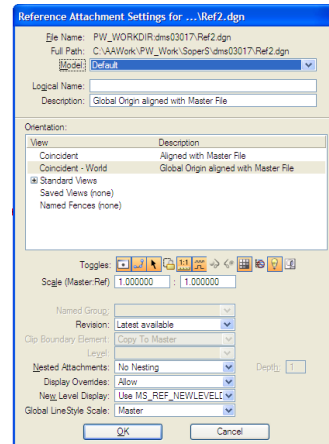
Reference Attachment Settings for ...\Ref2.dgn

File Name: PW_WORKDIR:dms03017\Ref2.dgn
Full Path: C:\AAWork\PW_Work\SoperS\dms03017\Ref2.dgn
Model: Default

Logical Name:
Description: Global Origin aligned with Master File

Orientation:

| View | Description |
|---|---|
| Coincident | Aligned with Master File |
| Coincident - World | Global Origin aligned with Master File |
| Standard Views | |
| Saved Views (none) | |
| Named Fences (none) | |

Toggles:
Scale (Master:Ref) 1.000000 : 1.000000

Named Group:
Revision: Latest available
Clip Boundary Element: Copy To Master
Level:
Nested Attachments: No Nesting
Depth: 1
Display Overrides: Allow
New Level Display: Use MS_REF_NEWLEVELD
Global LineStyle Scale: Master

OK
Cancel